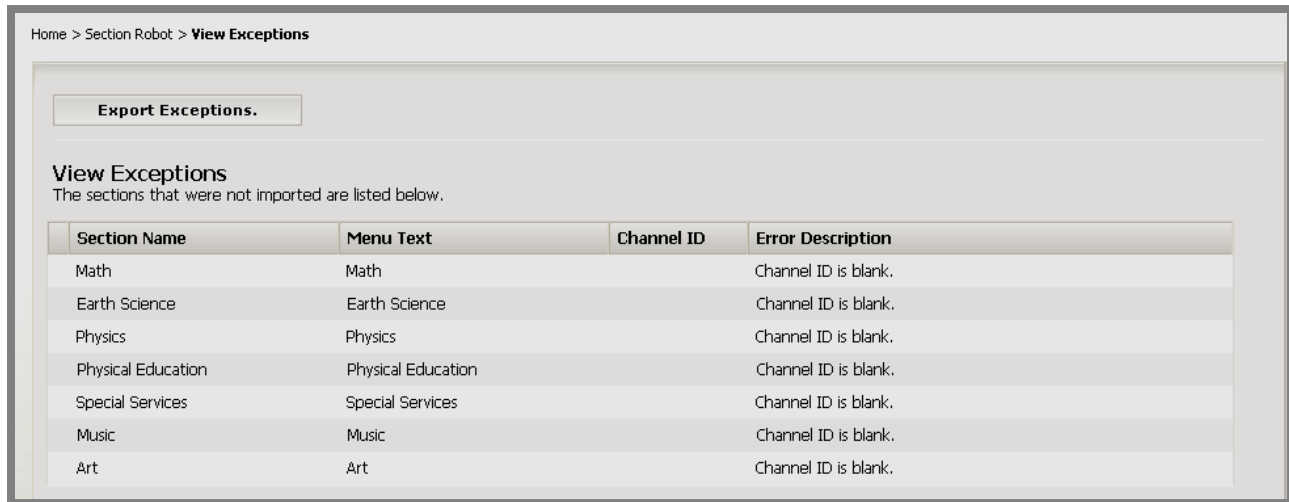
Home > Section Robot > **View Exceptions**

Export Exceptions.

View Exceptions
The sections that were not imported are listed below.

| Section Name | Menu Text | Channel ID | Error Description |
|---|---|---|---|
| Math | Math | | Channel ID is blank. |
| Earth Science | Earth Science | | Channel ID is blank. |
| Physics | Physics | | Channel ID is blank. |
| Physical Education | Physical Education | | Channel ID is blank. |
| Special Services | Special Services | | Channel ID is blank. |
| Music | Music | | Channel ID is blank. |
| Art | Art | | Channel ID is blank. |